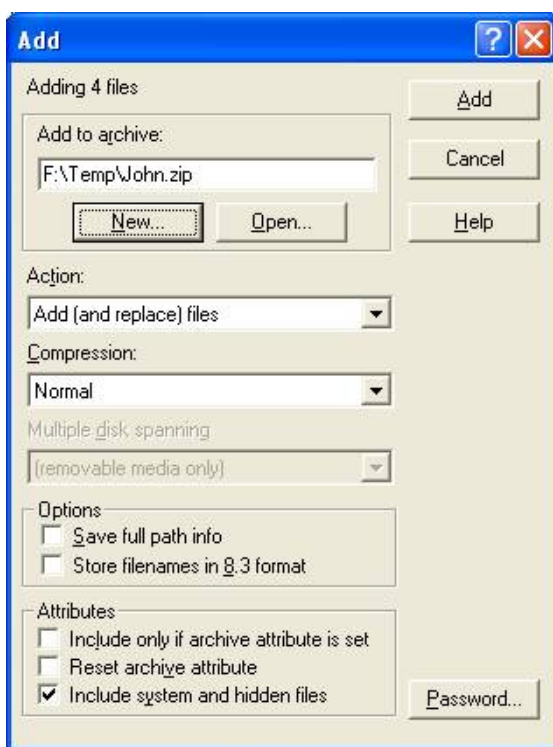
Add

Adding 4 files

Add to archive:

F:\Temp\John.zip

New...

Open...

Add

Cancel

Help

Action:

Add (and replace) files

Compression:

Normal

Multiple disk spanning

(removable media only)

Options

Save full path info

Store filenames in 8.3 format

Attributes

Include only if archive attribute is set

Reset archive attribute

Include system and hidden files

Password...